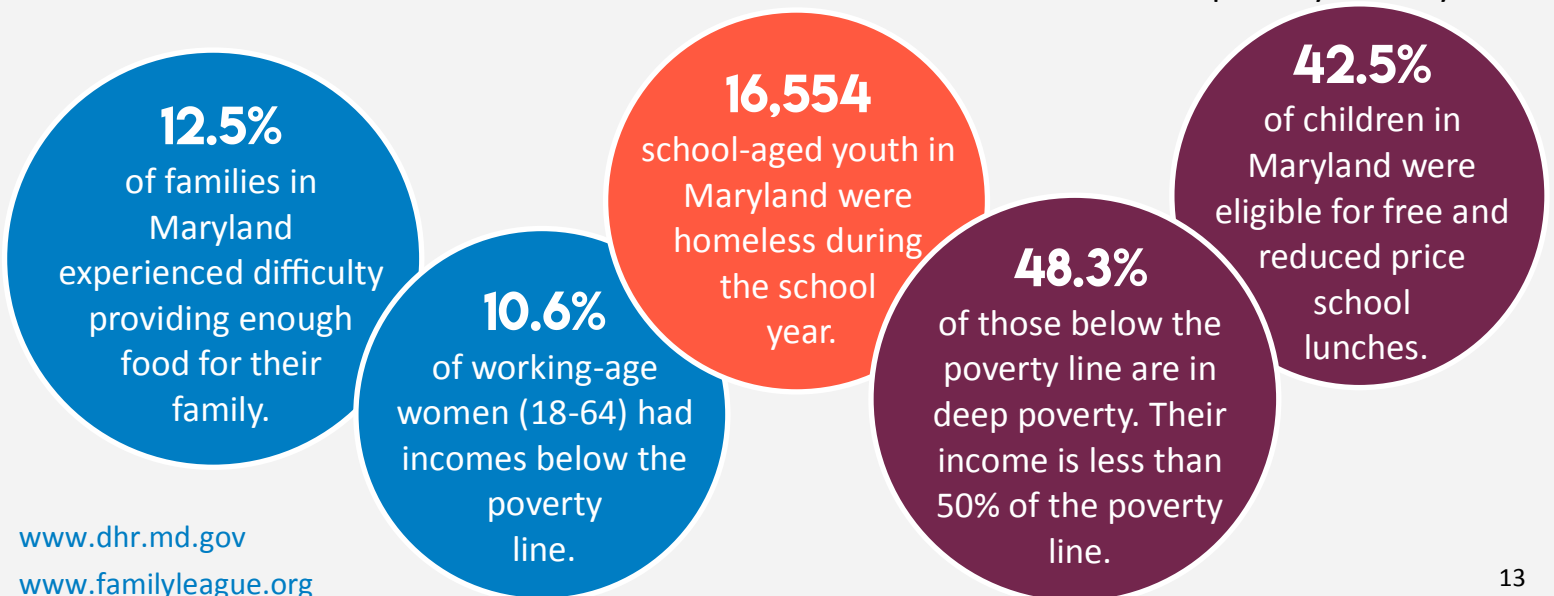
12.5%
of families in Maryland experienced difficulty providing enough food for their family.

10.6%
of working-age women (18-64) had incomes below the poverty line.

16,554
school-aged youth in Maryland were homeless during the school year.

48.3%
of those below the poverty line are in deep poverty. Their income is less than 50% of the poverty line.

42.5%
of children in Maryland were eligible for free and reduced price school lunches.

www.dhr.md.gov
www.familyleague.org

13